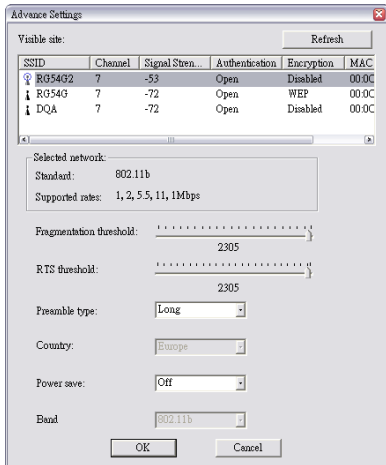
Advance Settings

Visible site:

Refresh

| SSID | Channel | Signal Stren... | Authentication | Encryption | MAC |
|---|---|---|---|---|---|
| RG54G2 | 7 | -53 | Open | Disabled | 00:0C |
| RG54G | 7 | -72 | Open | WEP | 00:0C |
| DQA | 7 | -72 | Open | Disabled | 00:0C |

Selected network:

Standard: 802.11b

Supported rates: 1, 2, 5.5, 11, 1Mbps

Fragmentation threshold:

2305

RTS threshold:

2305

Preamble type: Long

Country: Europe

Power save: Off

Band 802.11b

OK

Cancel